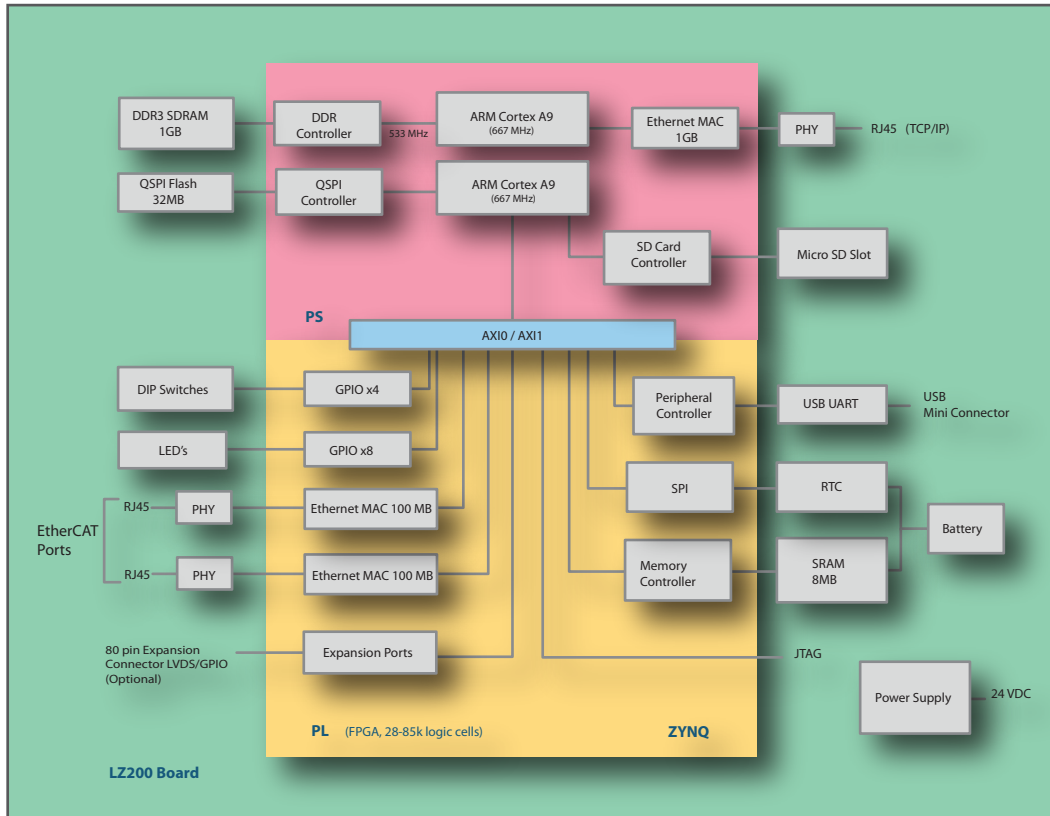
DDR3 SDRAM
1GB

DDR
Controller

533 MHz

ARM Cortex A9
(667 MHz)

Ethernet MAC
1GB

PHY

RJ45 (TCP/IP)

QSPI Flash
32MB

QSPI
Controller

ARM Cortex A9
(667 MHz)

SD Card
Controller

Micro SD Slot

PS

AXI0 / AXI1

DIP Switches

GPIO x4

Peripheral
Controller

USB UART

USB
Mini Connector

LED's

GPIO x8

SPI

RTC

EtherCAT
Ports

RJ45

PHY

Ethernet MAC 100 MB

Battery

RJ45

PHY

Ethernet MAC 100 MB

Memory
Controller

SRAM
8MB

80 pin Expansion
Connector LVDS/GPIO
(Optional)

Expansion Ports

JTAG

Power Supply

24 VDC

PL (FPGA, 28-85k logic cells)

ZYNQ

LZ200 Board